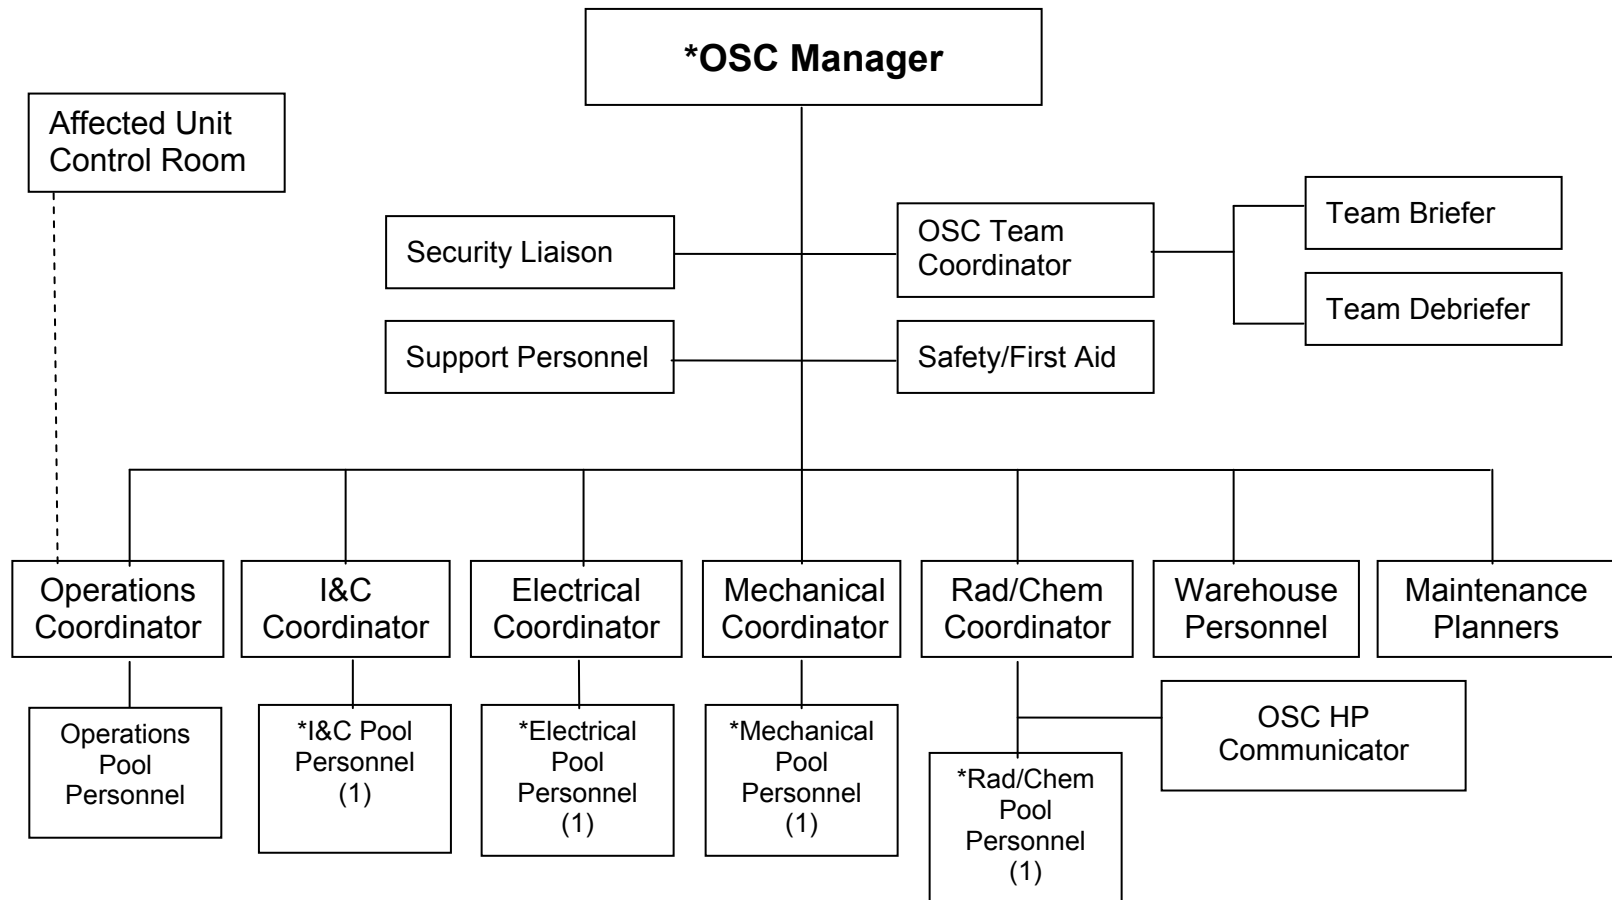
*OSC Manager

Affected Unit Control Room

Security Liaison

OSC Team Coordinator

Team Briefer

Team Debriefer

Support Personnel

Safety/First Aid

Operations Coordinator

I&C Coordinator

Electrical Coordinator

Mechanical Coordinator

Rad/Chem Coordinator

Warehouse Personnel

Maintenance Planners

Operations Pool Personnel

*I&C Pool Personnel (1)

*Electrical Pool Personnel (1)

*Mechanical Pool Personnel (1)

OSC HP Communicator

*Rad/Chem Pool Personnel (1)